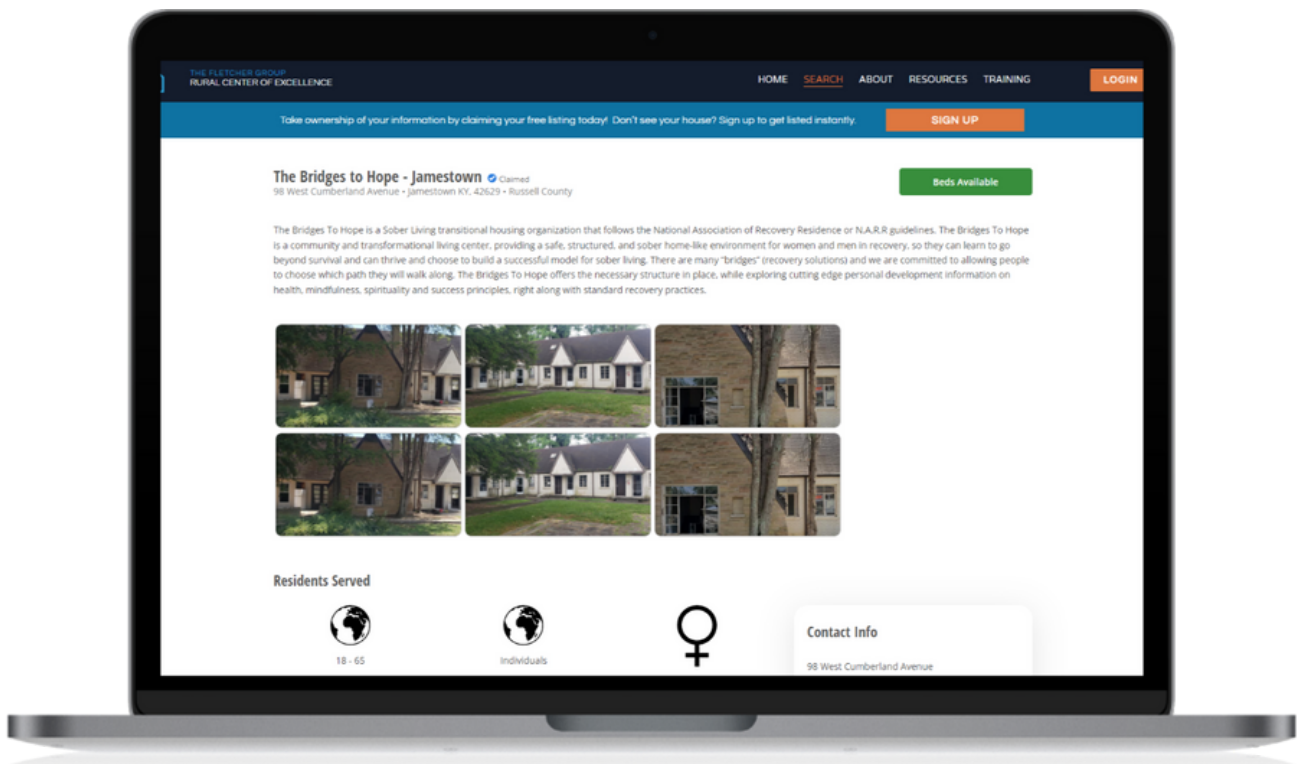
THE FLETCHER GROUP
RURAL CENTER OF EXCELLENCE

HOME SEARCH ABOUT RESOURCES TRAINING LOGIN

Take ownership of your information by claiming your free listing today! Don't see your house? Sign up to get listed instantly. SIGN UP

The Bridges to Hope - Jamestown Claimed
98 West Cumberland Avenue • Jamestown KY, 42629 • Russell County

Beds Available

The Bridges To Hope is a Sober Living transitional housing organization that follows the National Association of Recovery Residence or N.A.R.R guidelines. The Bridges To Hope is a community and transformational living center, providing a safe, structured, and sober home-like environment for women and men in recovery, so they can learn to go beyond survival and can thrive and choose to build a successful model for sober living. There are many "bridges" (recovery solutions) and we are committed to allowing people to choose which path they will walk along. The Bridges To Hope offers the necessary structure in place, while exploring cutting edge personal development information on health, mindfulness, spirituality and success principles, right along with standard recovery practices.

Residents Served

18 - 65

Individuals

Contact Info

98 West Cumberland Avenue